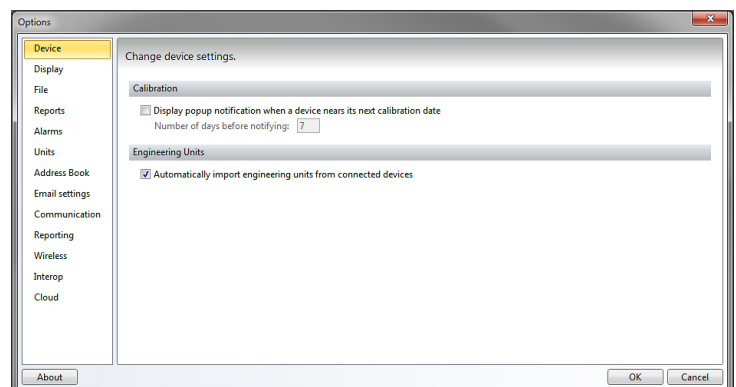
Options

Device
Display
File
Reports
Alarms
Units
Address Book
Email settings
Communication
Reporting
Wireless
Interop
Cloud

Change device settings.

Calibration

Display popup notification when a device nears its next calibration date

Number of days before notifying: 7

Engineering Units

Automatically import engineering units from connected devices

About

OK

Cancel